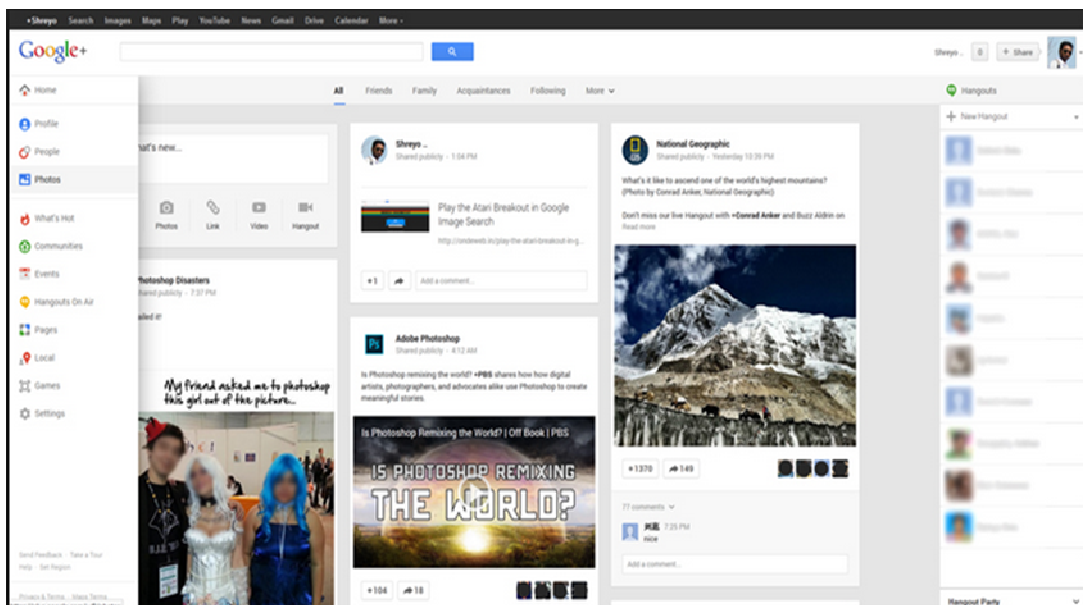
+Shreyo Search Images Maps Play YouTube News Gmail Drive Calendar More ▾

Google+

Shreyo 0 + Share

Home

Profile

People

Photos

What's Hot

Communities

Events

Hangouts On Air

Pages

Local

Games

Settings

Send Feedback · Take a Tour

Help · Set Region

Privacy & Terms · Maps Terms

All Friends Family Acquaintances Following More ▾

hat's new...

Photos Link Video Hangout

Photoshop Disasters
Shared publicly - 7:37 PM

ailed it!

My friend asked me to photoshop this girl out of the picture...

Shreyo ..
Shared publicly - 1:54 PM

Play the Atari Breakout in Google Image Search

http://onlinewebs.in/play-the-atari-breakout-in-g...

+1

Add a comment...

Adobe Photoshop
Shared publicly - 4:12 AM

Is Photoshop remixing the world? +PBS shares how how digital artists, photographers, and advocates alike use Photoshop to create meaningful stories.

Is Photoshop Remixing the World? | Off Book | PBS

IS PHOTOSHOP REMIXING THE WORLD?

+104 18

National Geographic
Shared publicly - Yesterday 10:39 PM

What's it like to ascend one of the world's highest mountains? (Photo by Conrad Anker, National Geographic)

Don't miss our live Hangout with +Conrad Anker and Buzz Aldrin on
Read more

+1370 149

77 comments ▾

7:29 PM

Add a comment...

Hangouts

New Hangout

Hangout Party